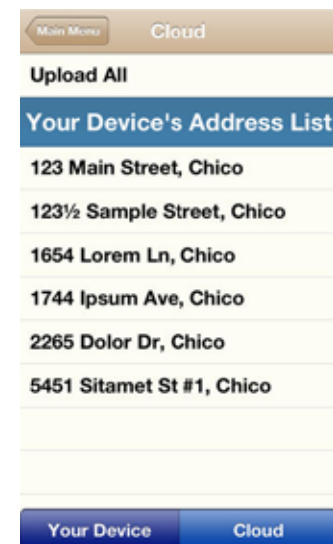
Main Menu Cloud

Upload All

Your Device's Address List

123 Main Street, Chico

123½ Sample Street, Chico

1654 Lorem Ln, Chico

1744 Ipsum Ave, Chico

2265 Dolor Dr, Chico

5451 Sitamet St #1, Chico

Your Device Cloud